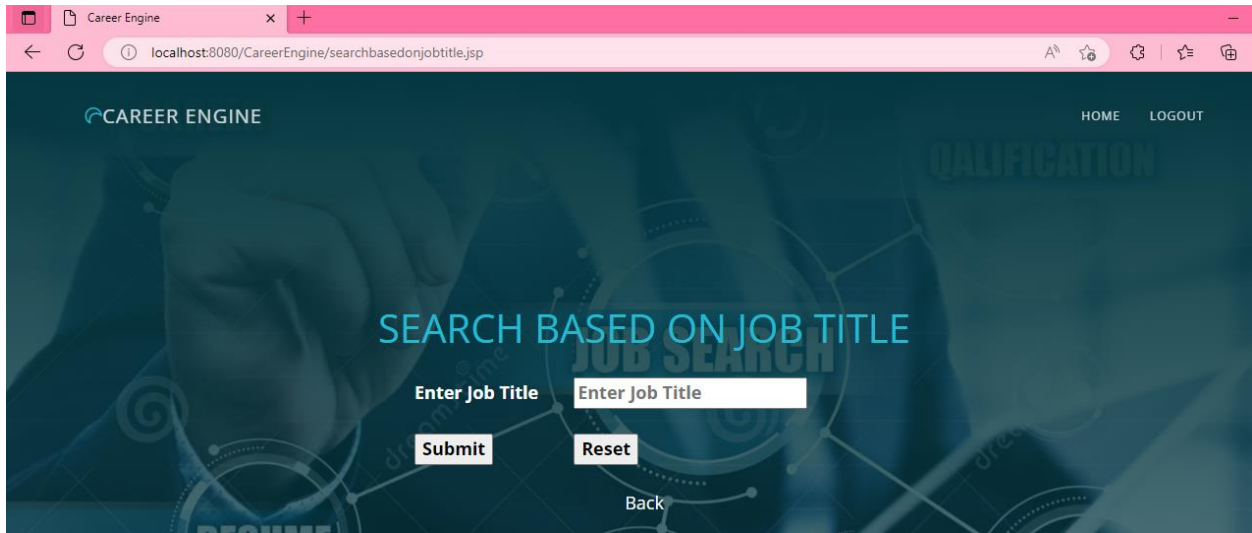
Career Engine
localhost:8080/CareerEngine/searchbasedonjobtitle.jsp

CAREER ENGINE
HOME LOGOUT

QALIFICATION

SEARCH BASED ON JOB TITLE

JOB SEARCH

Enter Job Title
Enter Job Title

Submit
Reset

Back

RESUME